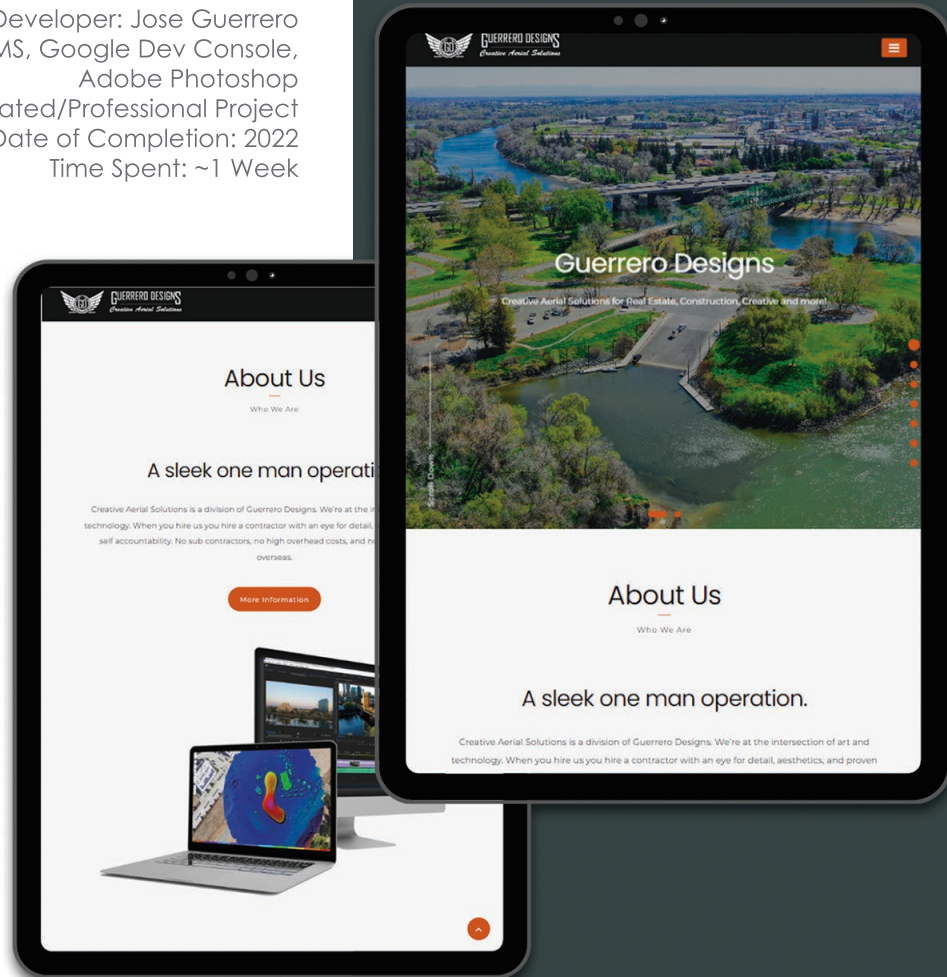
Developer: Jose Guerrero
MS, Google Dev Console, Adobe Photoshop
ated/Professional Project
Date of Completion: 2022
Time Spent: ~1 Week

GUERRERO DESIGNS
Creative Aerial Solutions

About Us

Who We Are

A sleek one man operati

Creative Aerial Solutions is a division of Guerrero Designs. We're at the i technology. When you hire us you hire a contractor with an eye for detail, self accountability. No sub contractors, no high overhead costs, and n overseas.

More Information

GUERRERO DESIGNS
Creative Aerial Solutions

Guerrero Designs

Creative Aerial Solutions for Real Estate, Construction, Creative and more!

Scroll Down

About Us

Who We Are

A sleek one man operation.

Creative Aerial Solutions is a division of Guerrero Designs. We're at the intersection of art and technology. When you hire us you hire a contractor with an eye for detail, aesthetics, and proven